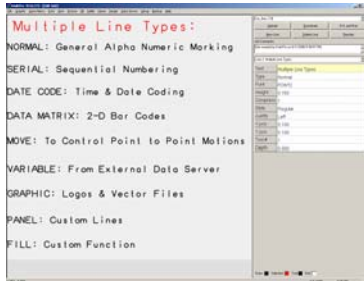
Multiple Line Types:

NORMAL: General Alpha Numeric Marking

SERIAL: Sequential Numbering

DATE CODE: Time & Date Coding

DATA MATRIX: 2-D Bar Codes

MOVE: To Control Point to Point Motions

VARIABLE: From External Data Server

GRAPHIC: Logos & Vector Files

PANEL: Custom Lines

FILL: Custom Function

| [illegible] | Multiple Line Types |
|---|---|
| Type | Normal |
| Font | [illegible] |
| Height | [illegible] |
| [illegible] | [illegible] |
| Style | Regular |
| Justify | Left |
| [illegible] | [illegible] |
| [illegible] | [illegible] |
| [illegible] | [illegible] |
| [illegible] | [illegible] |